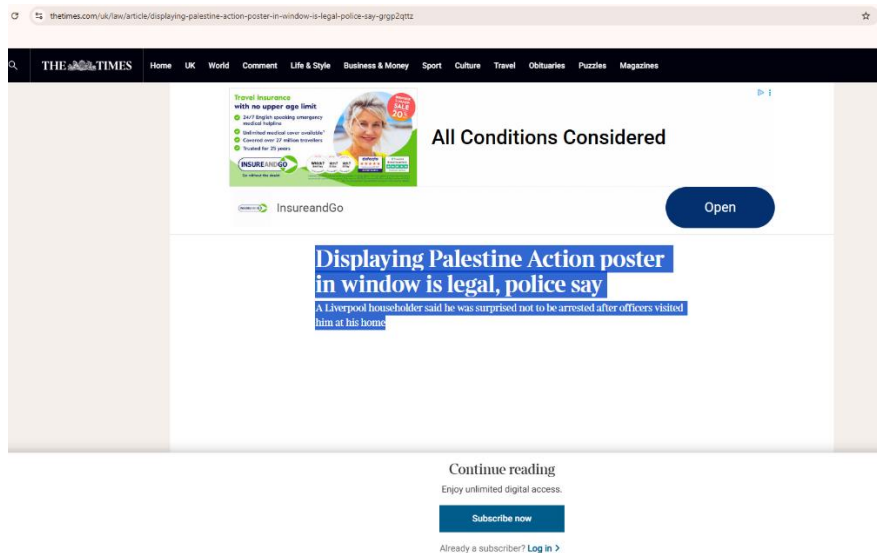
thetimes.com/uk/law/article/displaying-palestine-action-poster-in-window-is-legal-police-say-grgp2qttz

THE TIMES Home UK World Comment Life & Style Business & Money Sport Culture Travel Obituaries Puzzles Magazines

Travel insurance with no upper age limit
24/7 English speaking emergency medical helpline
Unlimited medical cover available*
Covered over 27 million travellers
Trusted for 25 years
INSUREANDGO
SALE 20%

All Conditions Considered

InsureandGo

Open

Displaying Palestine Action poster in window is legal, police say

A Liverpool householder said he was surprised not to be arrested after officers visited him at his home

Continue reading

Enjoy unlimited digital access.

Subscribe now

Already a subscriber? Log in >